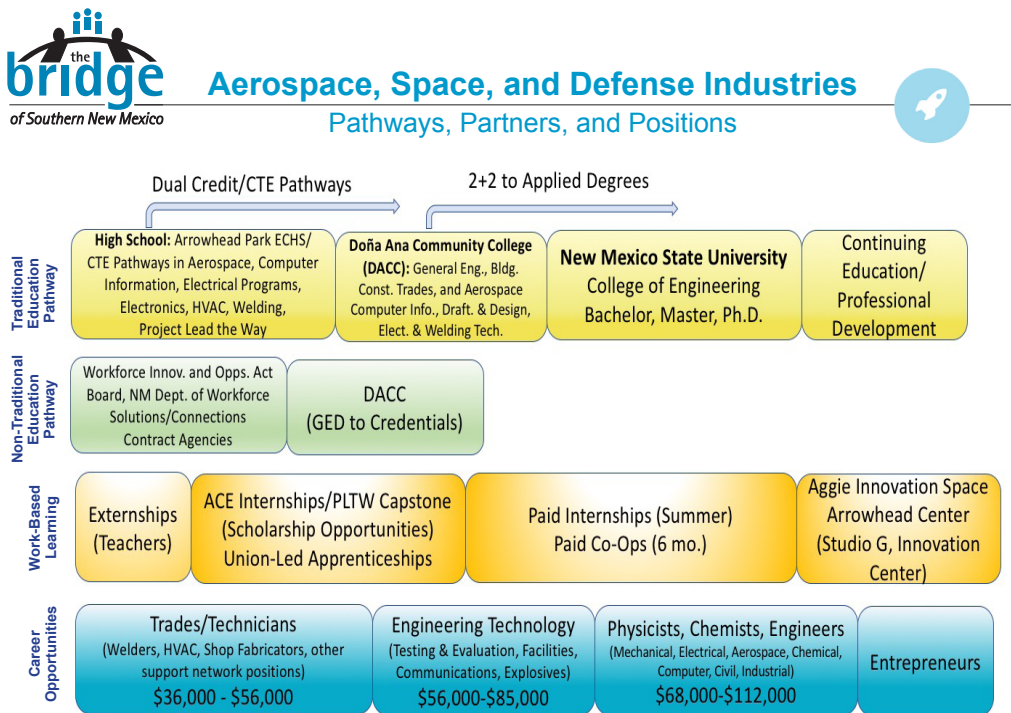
the bridge of Southern New Mexico

Aerospace, Space, and Defense Industries

Pathways, Partners, and Positions

Dual Credit/CTE Pathways

2+2 to Applied Degrees

Traditional Education Pathway

**High School:** Arrowhead Park ECHS/ CTE Pathways in Aerospace, Computer Information, Electrical Programs, Electronics, HVAC, Welding, Project Lead the Way

**Doña Ana Community College (DACC):** General Eng., Bldg. Const. Trades, and Aerospace Computer Info., Draft. & Design, Elect. & Welding Tech.

**New Mexico State University** College of Engineering Bachelor, Master, Ph.D.

Continuing Education/ Professional Development

Non-Traditional Education Pathway

Workforce Innov. and Opps. Act Board, NM Dept. of Workforce Solutions/Connections Contract Agencies

DACC (GED to Credentials)

Work-Based Learning

Externships (Teachers)

ACE Internships/PLTW Capstone (Scholarship Opportunities) Union-Led Apprenticeships

Paid Internships (Summer) Paid Co-Ops (6 mo.)

Aggie Innovation Space Arrowhead Center (Studio G, Innovation Center)

Career Opportunities

Trades/Technicians (Welders, HVAC, Shop Fabricators, other support network positions) $36,000 - $56,000

Engineering Technology (Testing & Evaluation, Facilities, Communications, Explosives) $56,000-$85,000

Physicists, Chemists, Engineers (Mechanical, Electrical, Aerospace, Chemical, Computer, Civil, Industrial) $68,000-$112,000

Entrepreneurs